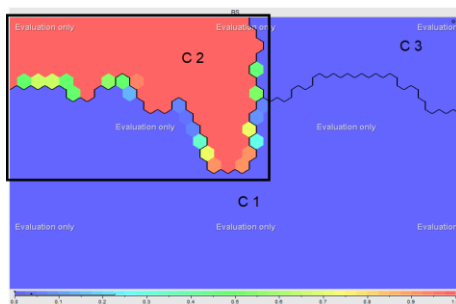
85
Evaluation only
Evaluation only
Evaluation only
C 2
C 3
Evaluation only
Evaluation only
Evaluation only
C 1
Evaluation only
Evaluation only
Evaluation only
0.0 0.1 0.2 0.3 0.4 0.5 0.6 0.7 0.8 0.9 1